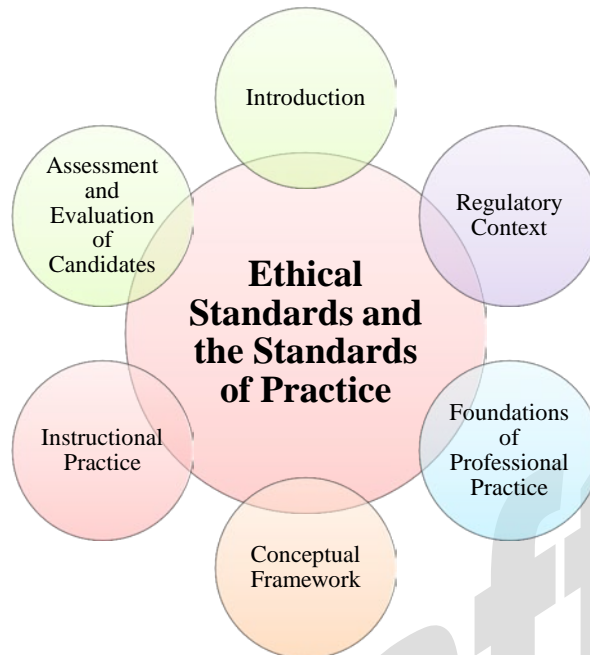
Introduction

Regulatory Context

Foundations of Professional Practice

Conceptual Framework

Instructional Practice

Assessment and Evaluation of Candidates

Ethical Standards and the Standards of Practice